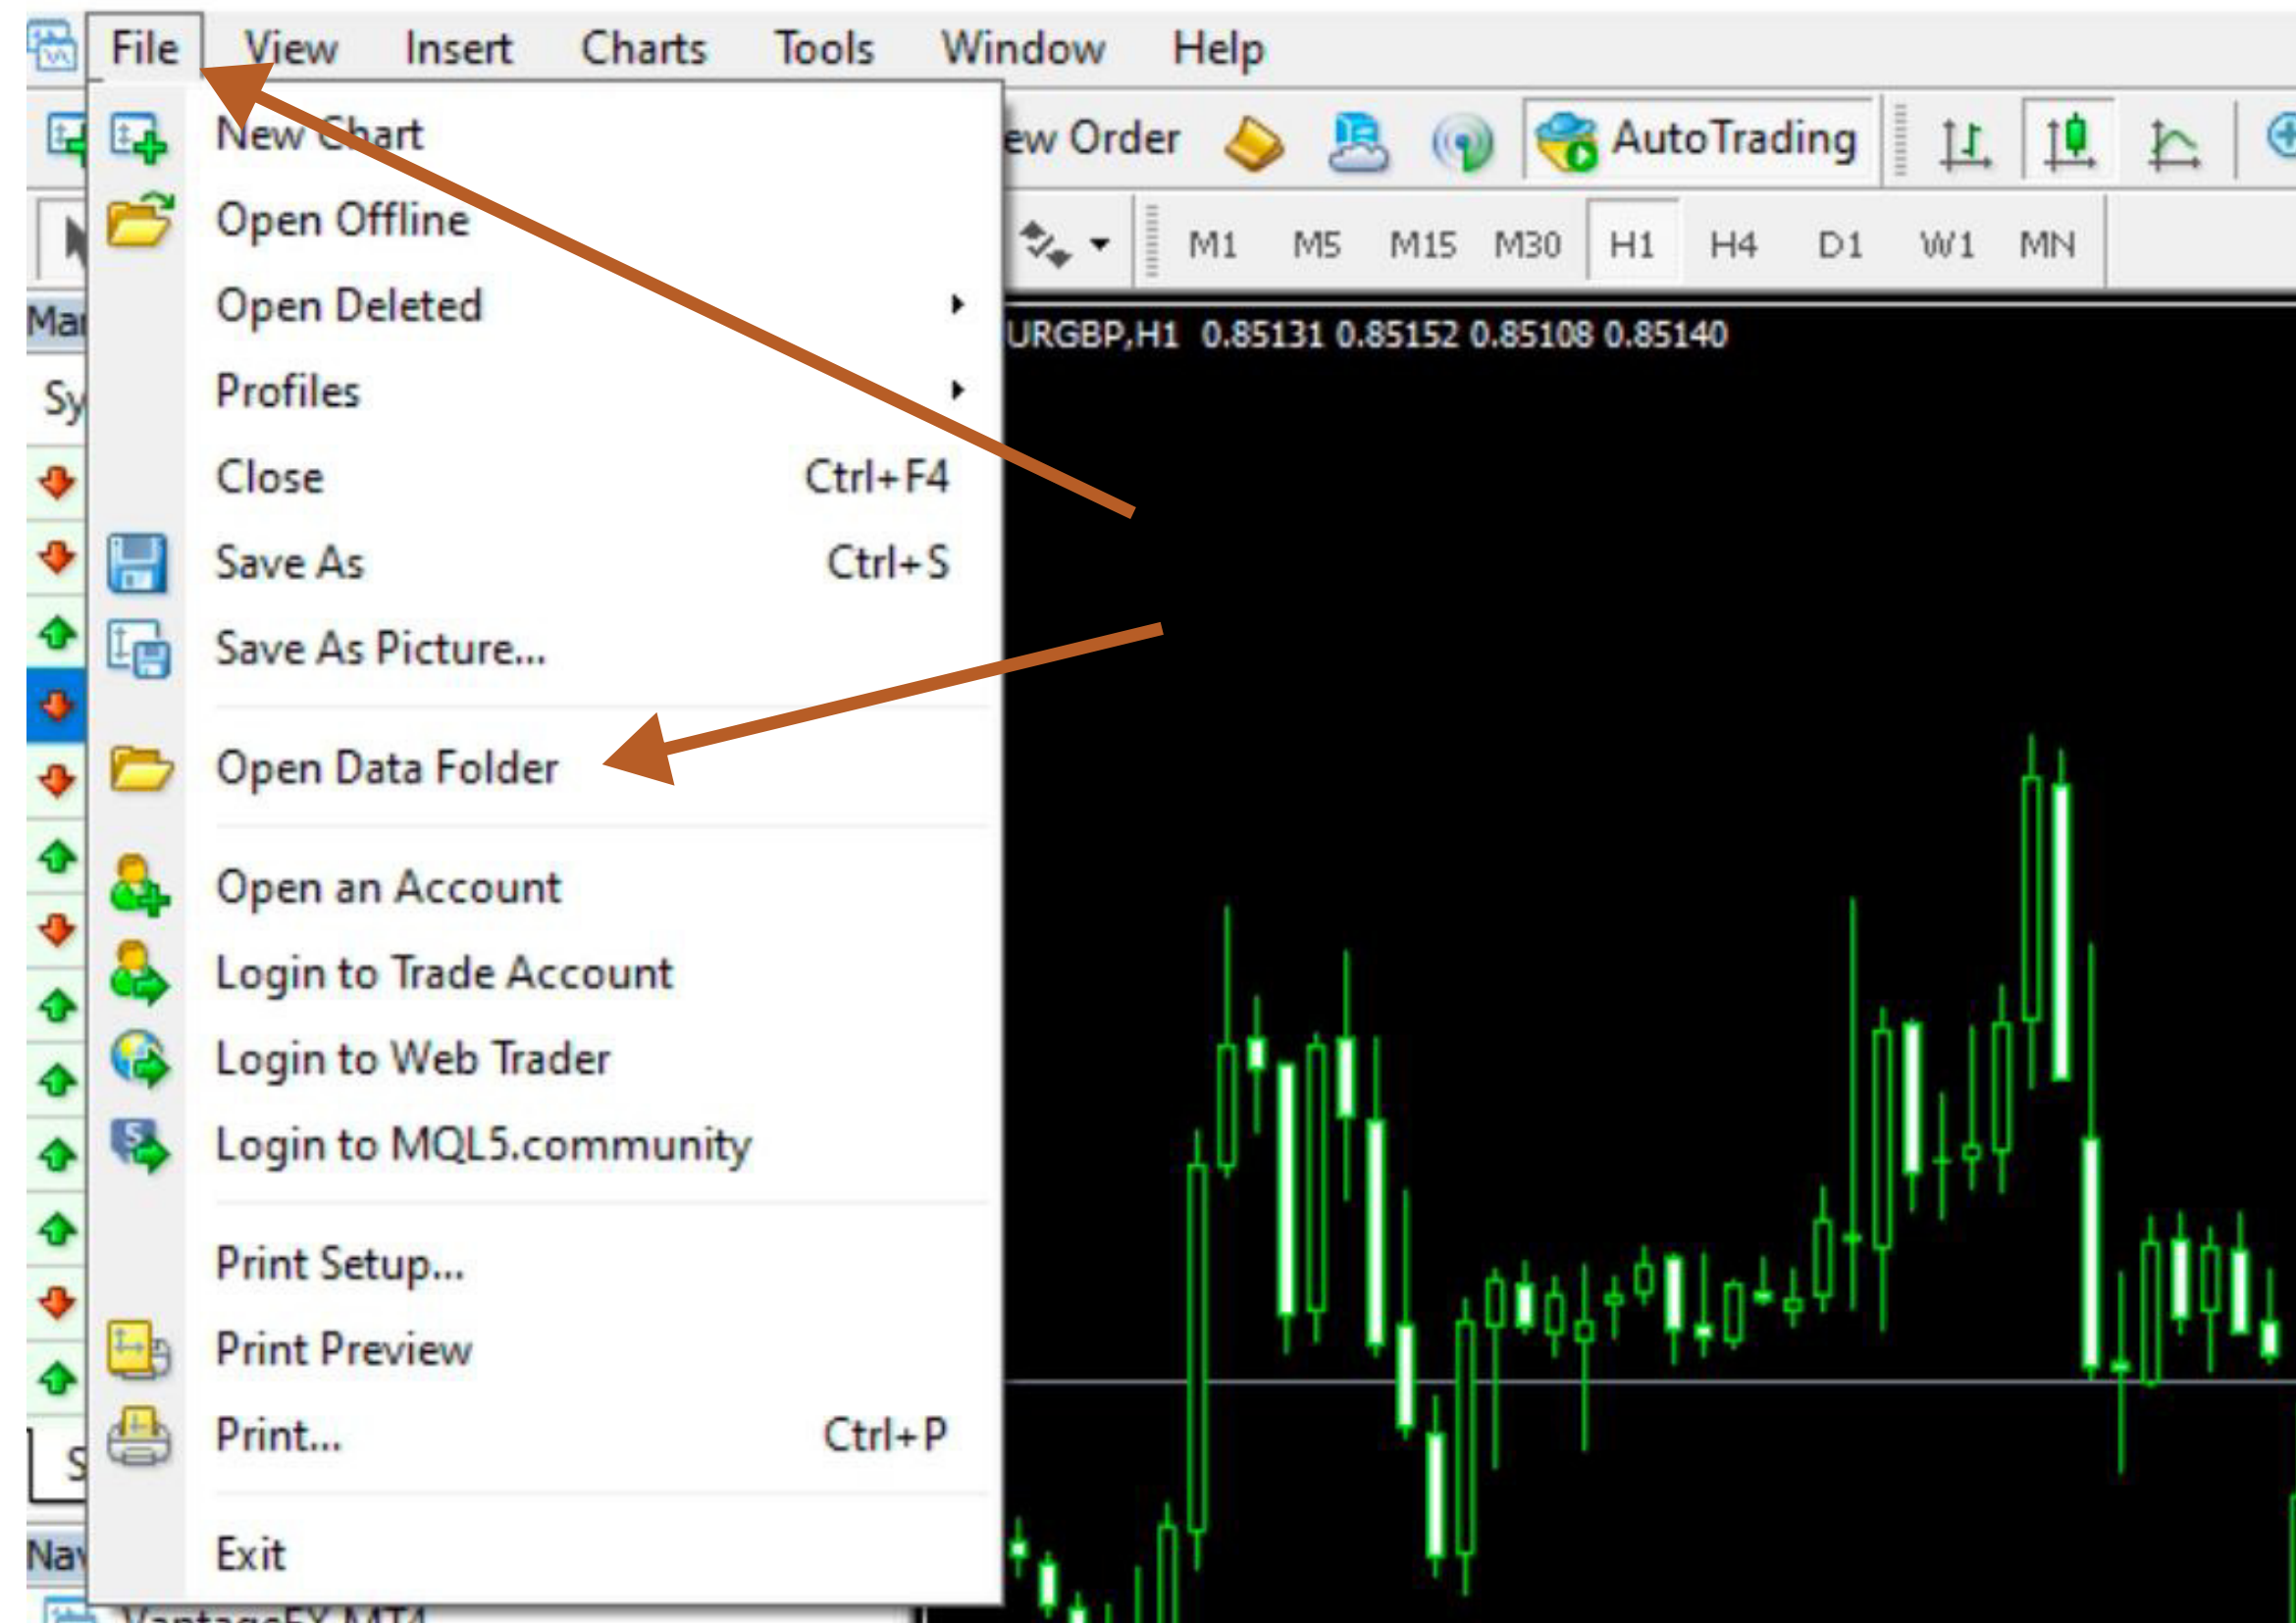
File View Insert Charts Tools Window Help

ew Order AutoTrading

M1 M5 M15 M30 H1 H4 D1 W1 MN

Mai

Sy

S

Nav

VantageFX MT4

URGBP,H1 0.85131 0.85152 0.85108 0.85140

New Chart
Open Offline
Open Deleted
Profiles
Close Ctrl+F4
Save As Ctrl+S
Save As Picture...
Open Data Folder
Open an Account
Login to Trade Account
Login to Web Trader
Login to MQL5.community
Print Setup...
Print Preview
Print... Ctrl+P
Exit